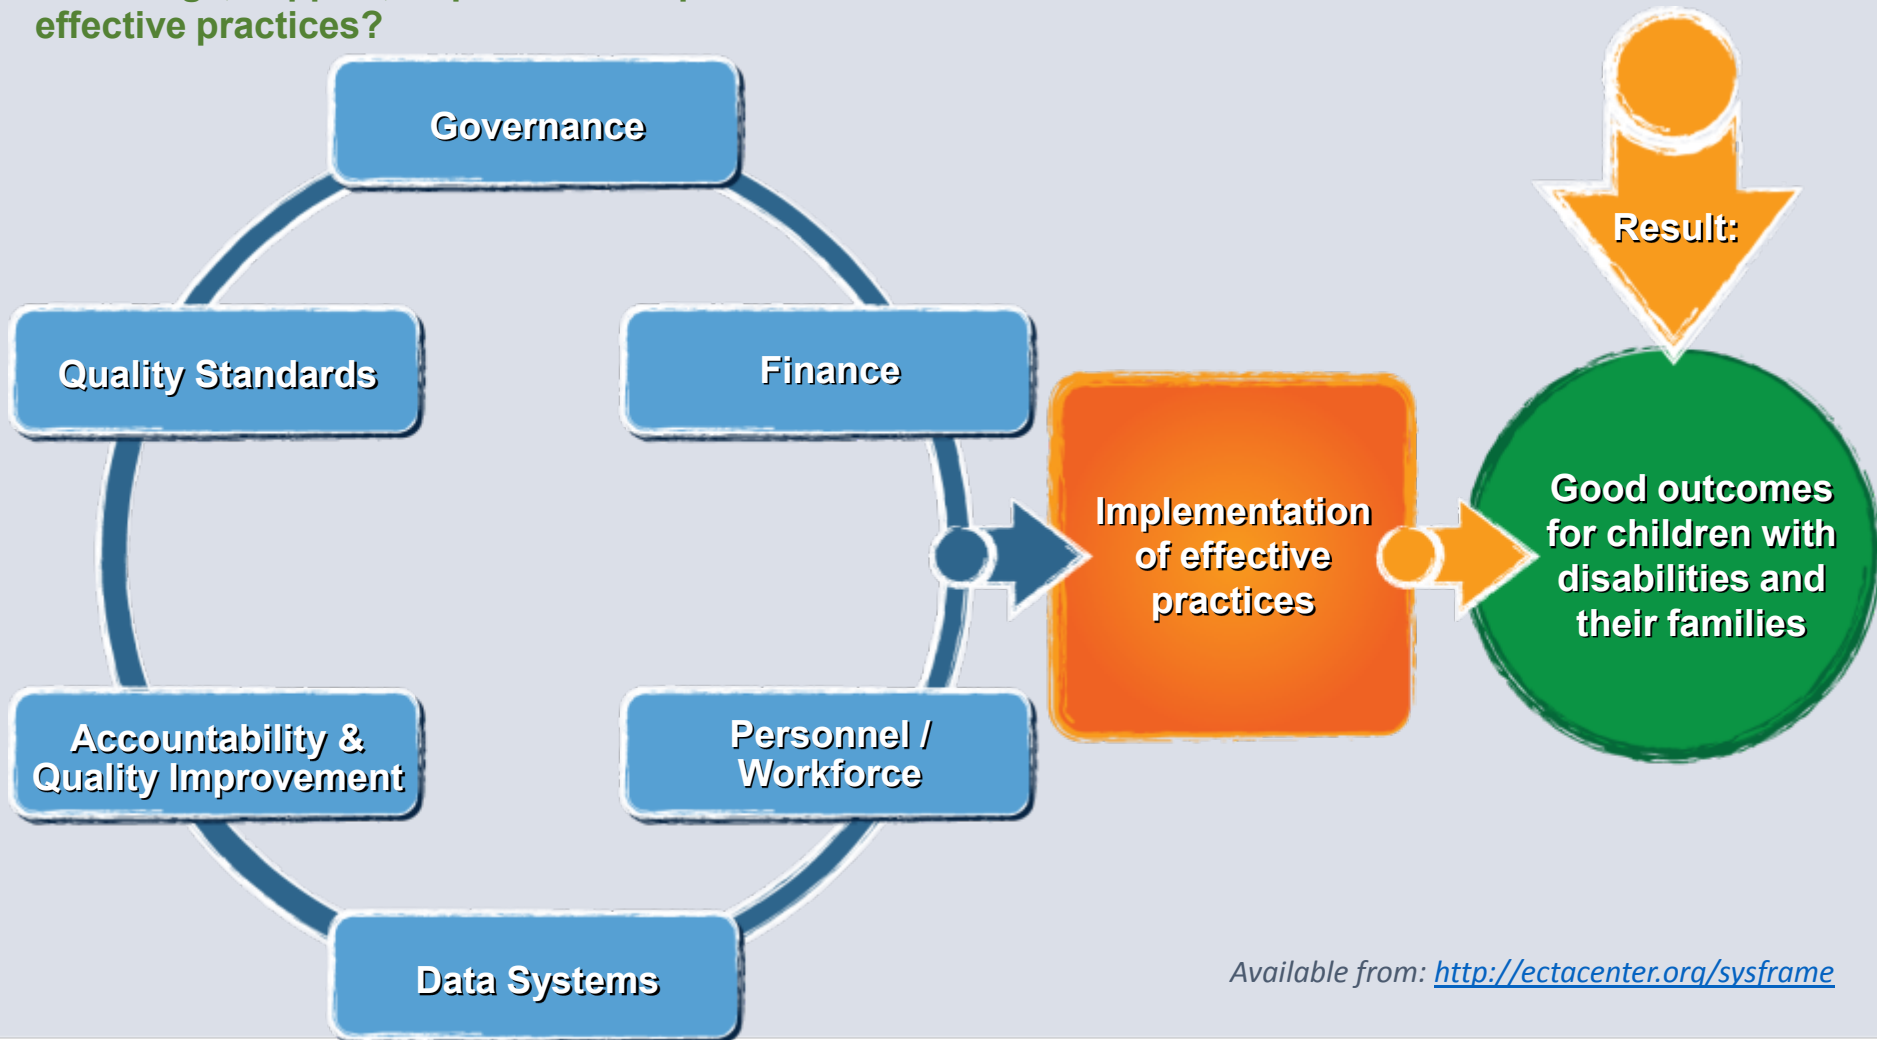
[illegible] effective practices?

Governance

Quality Standards

Finance

Accountability & Quality Improvement

Personnel / Workforce

Data Systems

Implementation of effective practices

Result:

Good outcomes for children with disabilities and their families

Available from: http://ectacenter.org/sysframe